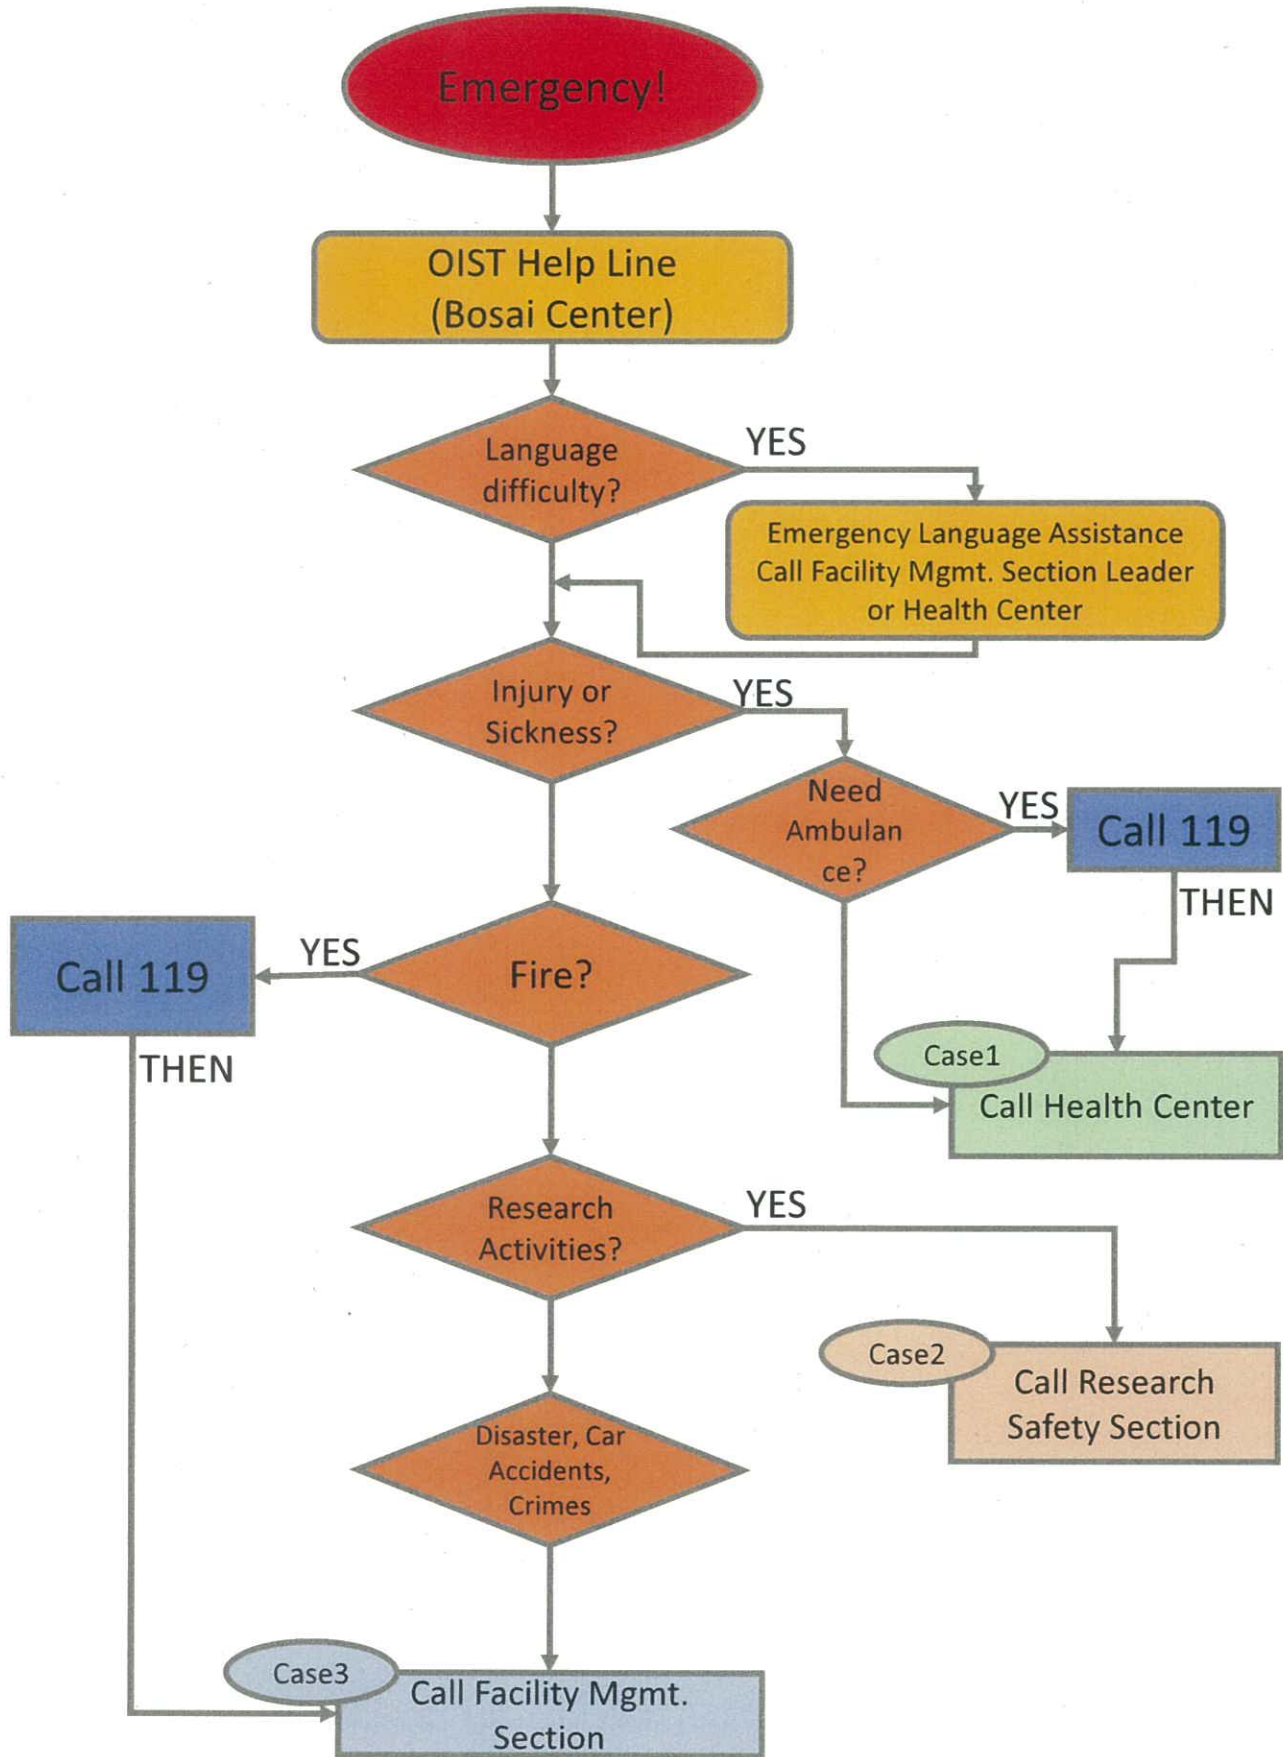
Emergency!

OIST Help Line (Bosai Center)

Language difficulty?

YES

Emergency Language Assistance Call Facility Mgmt. Section Leader or Health Center

Injury or Sickness?

YES

Need Ambulance?

YES

Call 119

THEN

Case1

Call Health Center

Call 119

YES

Fire?

THEN

Research Activities?

YES

Case2

Call Research Safety Section

Disaster, Car Accidents, Crimes

Case3

Call Facility Mgmt. Section